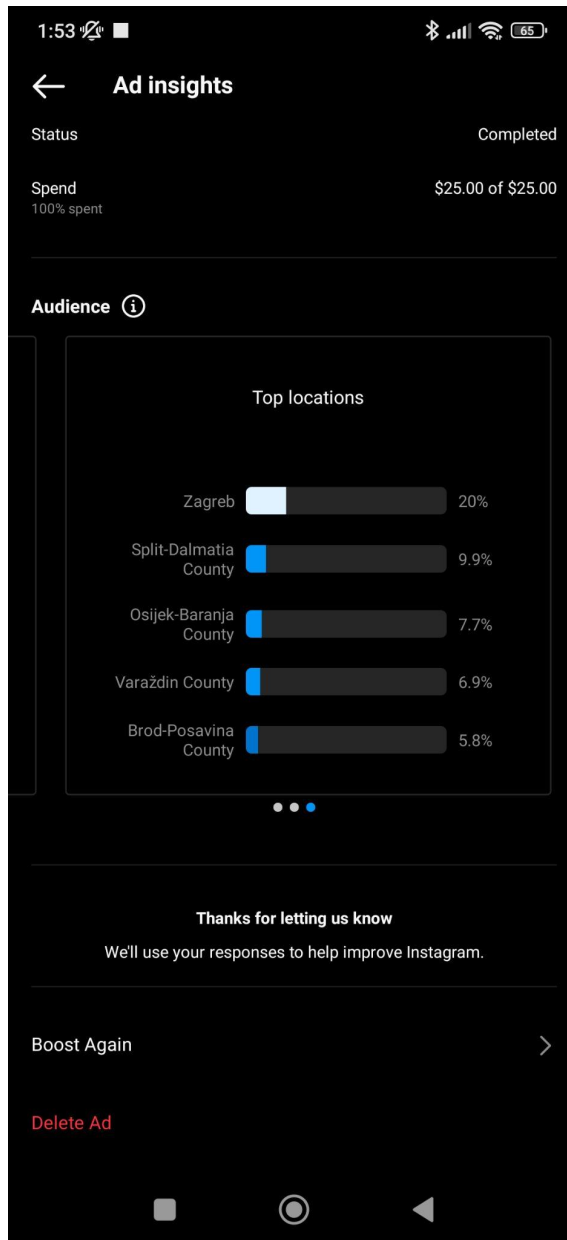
1:53

65

Ad insights

Status

Completed

Spend
100% spent

$25.00 of $25.00

Audience

Top locations

| Location | Percentage |
|---|---|
| Zagreb | 20% |
| Split-Dalmatia County | 9.9% |
| Osijek-Baranja County | 7.7% |
| Varaždin County | 6.9% |
| Brod-Posavina County | 5.8% |

Thanks for letting us know

We'll use your responses to help improve Instagram.

Boost Again

Delete Ad